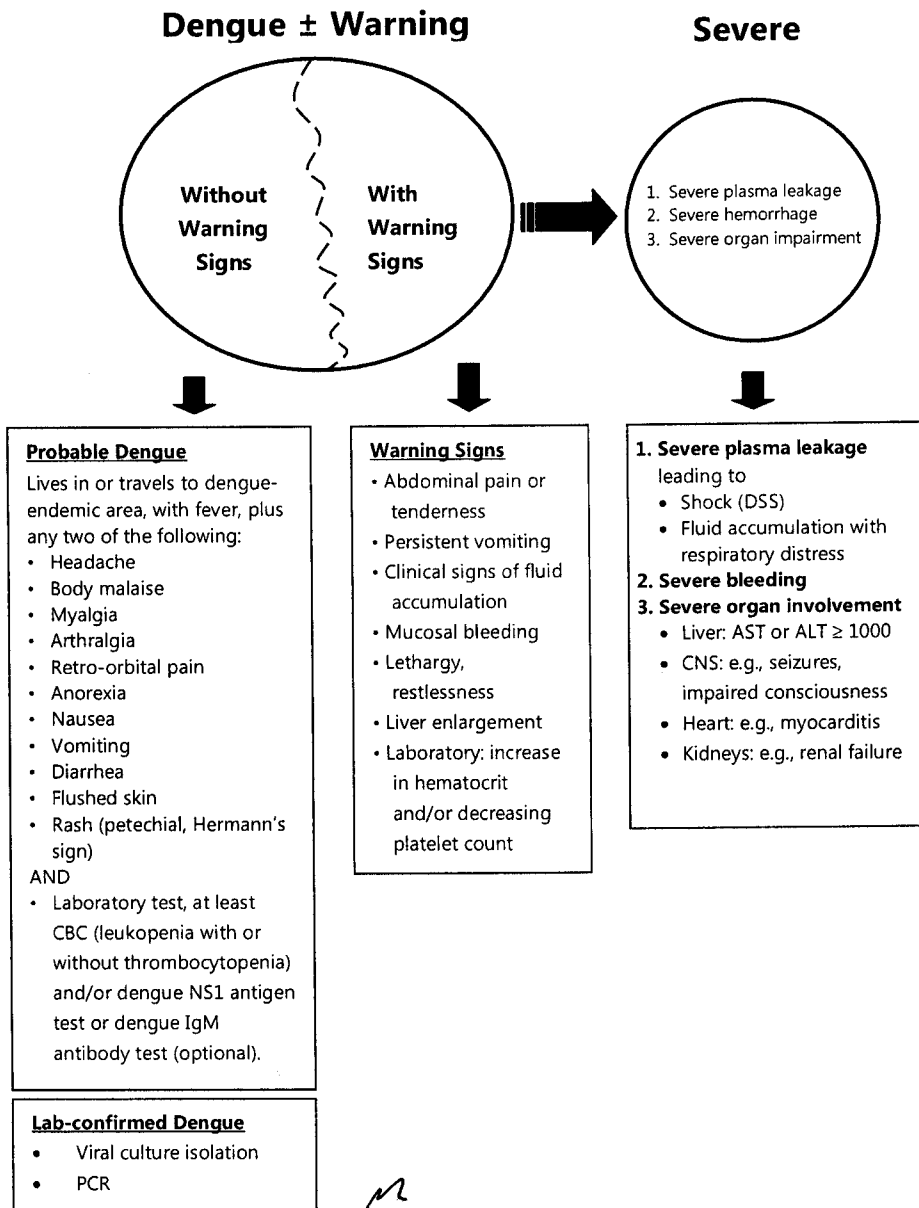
Dengue ± Warning

Severe

Without Warning Signs

With Warning Signs

1. Severe plasma leakage
2. Severe hemorrhage
3. Severe organ impairment

Probable Dengue
Lives in or travels to dengue-endemic area, with fever, plus any two of the following:
• Headache
• Body malaise
• Myalgia
• Arthralgia
• Retro-orbital pain
• Anorexia
• Nausea
• Vomiting
• Diarrhea
• Flushed skin
• Rash (petechial, Hermann's sign)
AND
• Laboratory test, at least CBC (leukopenia with or without thrombocytopenia) and/or dengue NS1 antigen test or dengue IgM antibody test (optional).

Warning Signs
• Abdominal pain or tenderness
• Persistent vomiting
• Clinical signs of fluid accumulation
• Mucosal bleeding
• Lethargy, restlessness
• Liver enlargement
• Laboratory: increase in hematocrit and/or decreasing platelet count

1. Severe plasma leakage leading to
• Shock (DSS)
• Fluid accumulation with respiratory distress
2. Severe bleeding
3. Severe organ involvement
• Liver: AST or ALT ≥ 1000
• CNS: e.g., seizures, impaired consciousness
• Heart: e.g., myocarditis
• Kidneys: e.g., renal failure

Lab-confirmed Dengue
• Viral culture isolation
• PCR